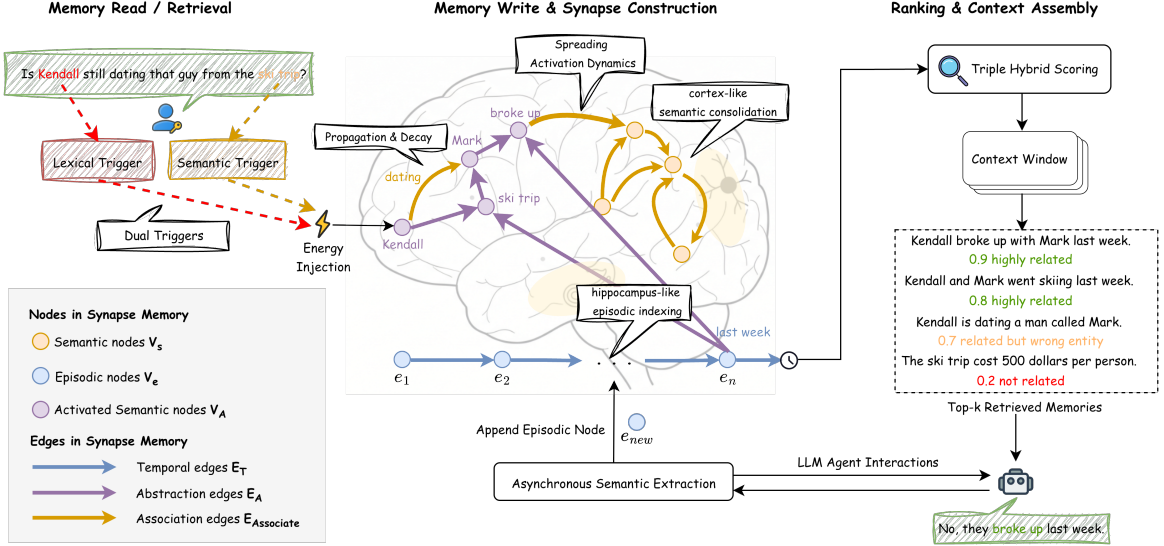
Memory Read / Retrieval

Is Kendall still dating that guy from the ski trip?

Lexical Trigger

Semantic Trigger

Dual Triggers

Energy Injection

Nodes in Synapse Memory

Semantic nodes $V_s$

Episodic nodes $V_e$

Activated Semantic nodes $V_A$

Edges in Synapse Memory

Temporal edges $E_T$

Abstraction edges $E_A$

Association edges $E_{Associate}$

Memory Write & Synapse Construction

Spreading Activation Dynamics

cortex-like semantic consolidation

Propagation & Decay

broke up

Mark

dating

ski trip

Kendall

hippocampus-like episodic indexing

last week

$e_1$

$e_2$

. . .

$e_n$

Append Episodic Node

$e_{new}$

Asynchronous Semantic Extraction

LLM Agent Interactions

Ranking & Context Assembly

Triple Hybrid Scoring

Context Window

Kendall broke up with Mark last week.
0.9 highly related
Kendall and Mark went skiing last week.
0.8 highly related
Kendall is dating a man called Mark.
0.7 related but wrong entity
The ski trip cost 500 dollars per person.
0.2 not related

Top-k Retrieved Memories

No, they broke up last week.